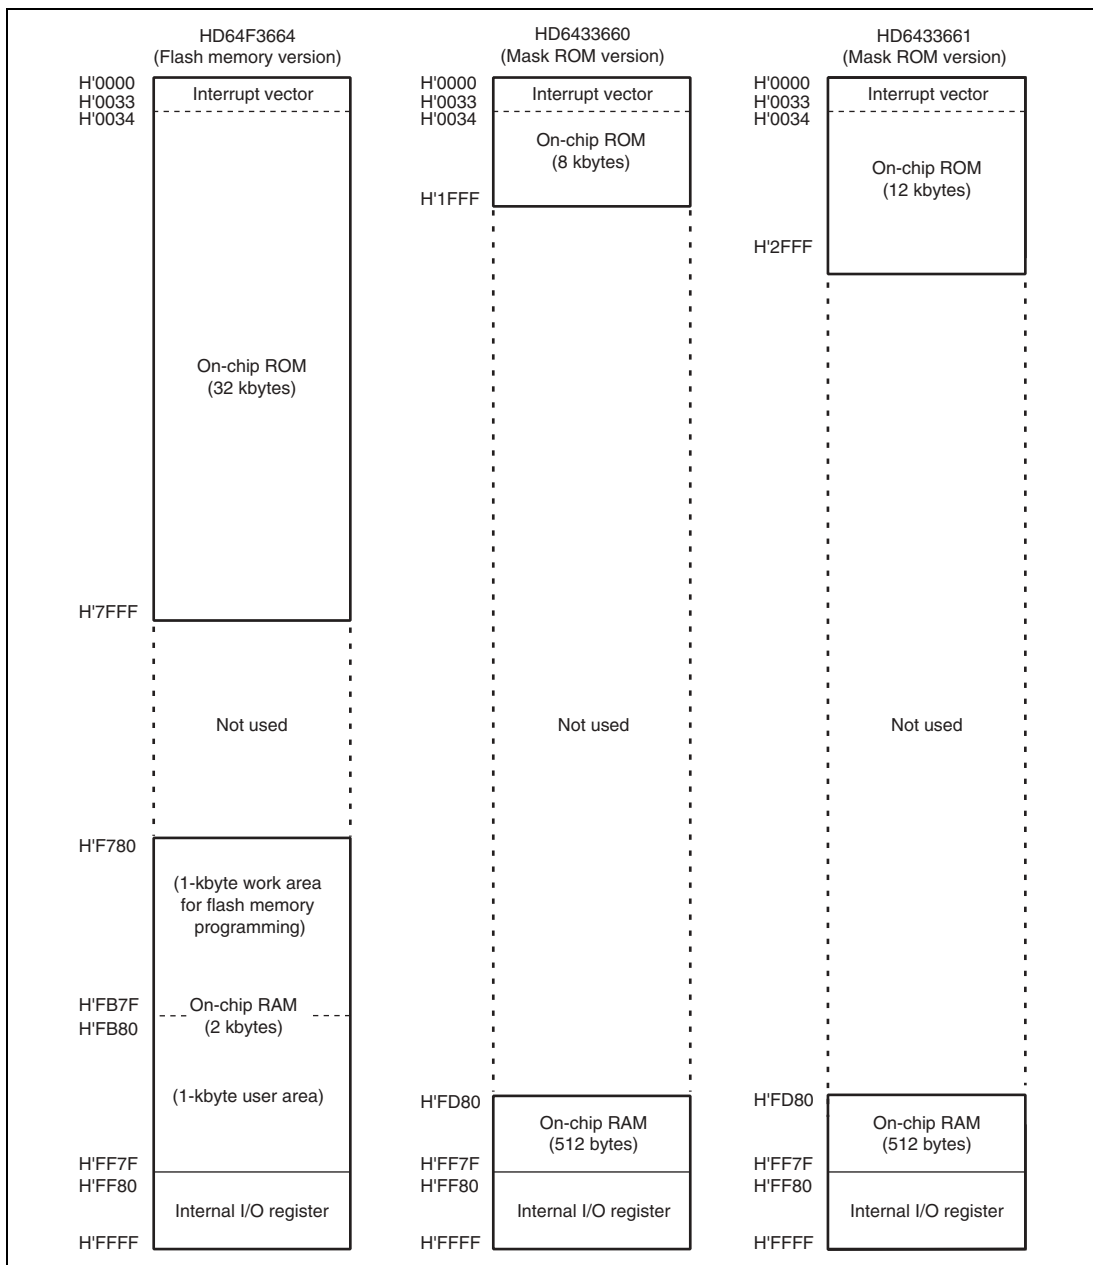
HD64F3664
(Flash memory version)

H'0000
H'0033
H'0034

Interrupt vector

On-chip ROM
(32 kbytes)

H'7FFF

Not used

H'F780

(1-kbyte work area for flash memory programming)

H'FB7F
H'FB80

On-chip RAM
(2 kbytes)

(1-kbyte user area)

H'FF7F
H'FF80

Internal I/O register

H'FFFF

HD6433660
(Mask ROM version)

H'0000
H'0033
H'0034

Interrupt vector

On-chip ROM
(8 kbytes)

H'1FFF

Not used

H'FD80

On-chip RAM
(512 bytes)

H'FF7F
H'FF80

Internal I/O register

H'FFFF

HD6433661
(Mask ROM version)

H'0000
H'0033
H'0034

Interrupt vector

On-chip ROM
(12 kbytes)

H'2FFF

Not used

H'FD80

On-chip RAM
(512 bytes)

H'FF7F
H'FF80

Internal I/O register

H'FFFF